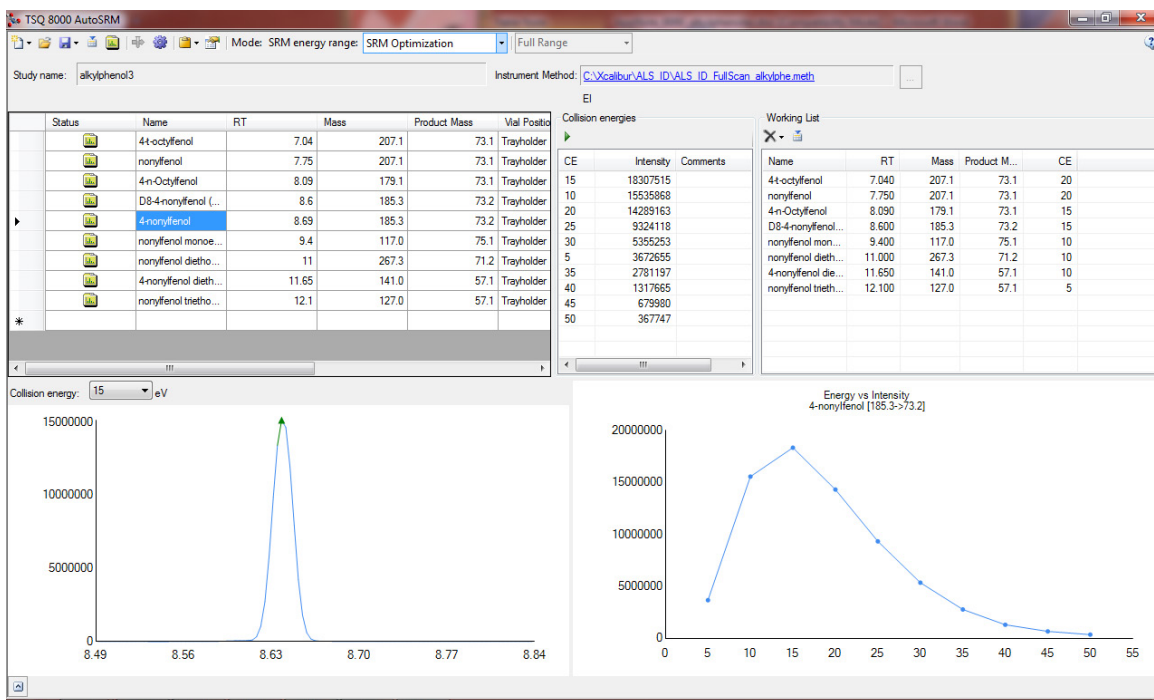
TSQ 8000 AutoSRM

Mode: SRM energy range: SRM Optimization | Full Range

Study name: alkylphenol3

Instrument Method: C:\Xcalibur\ALS_ID\ALS_ID_FullScan_alkylphe.meth

EI

| Status | Name | RT | Mass | Product Mass | Vial Positio |
|---|---|---|---|---|---|
| | 4t-octylfenol | 7.04 | 207.1 | 73.1 | Trayholder |
| | nonylfenol | 7.75 | 207.1 | 73.1 | Trayholder |
| | 4-n-Octylfenol | 8.09 | 179.1 | 73.1 | Trayholder |
| | D8-4-nonylfenol (... | 8.6 | 185.3 | 73.2 | Trayholder |
| | 4-nonylfenol | 8.69 | 185.3 | 73.2 | Trayholder |
| | nonylfenol monoe... | 9.4 | 117.0 | 75.1 | Trayholder |
| | nonylfenol dietho... | 11 | 267.3 | 71.2 | Trayholder |
| | 4-nonylfenol dieth... | 11.65 | 141.0 | 57.1 | Trayholder |
| | nonylfenol trietho... | 12.1 | 127.0 | 57.1 | Trayholder |

Collision energies

| CE | Intensity | Comments |
|---|---|---|
| 15 | 18307515 | |
| 10 | 15535868 | |
| 20 | 14289163 | |
| 25 | 9324118 | |
| 30 | 5355253 | |
| 5 | 3672655 | |
| 35 | 2781197 | |
| 40 | 1317665 | |
| 45 | 679980 | |
| 50 | 367747 | |

Working List

| Name | RT | Mass | Product M... | CE |
|---|---|---|---|---|
| 4t-octylfenol | 7.040 | 207.1 | 73.1 | 20 |
| nonylfenol | 7.750 | 207.1 | 73.1 | 20 |
| 4-n-Octylfenol | 8.090 | 179.1 | 73.1 | 15 |
| D8-4-nonylfenol... | 8.600 | 185.3 | 73.2 | 15 |
| nonylfenol mon... | 9.400 | 117.0 | 75.1 | 10 |
| nonylfenol dieth... | 11.000 | 267.3 | 71.2 | 10 |
| 4-nonylfenol die... | 11.650 | 141.0 | 57.1 | 10 |
| nonylfenol trieth... | 12.100 | 127.0 | 57.1 | 5 |

Collision energy: 15 eV

15000000
10000000
5000000
0
8.49 8.56 8.63 8.70 8.77 8.84

Energy vs Intensity
4-nonylfenol [185.3->73.2]

20000000
15000000
10000000
5000000
0
0 5 10 15 20 25 30 35 40 45 50 55